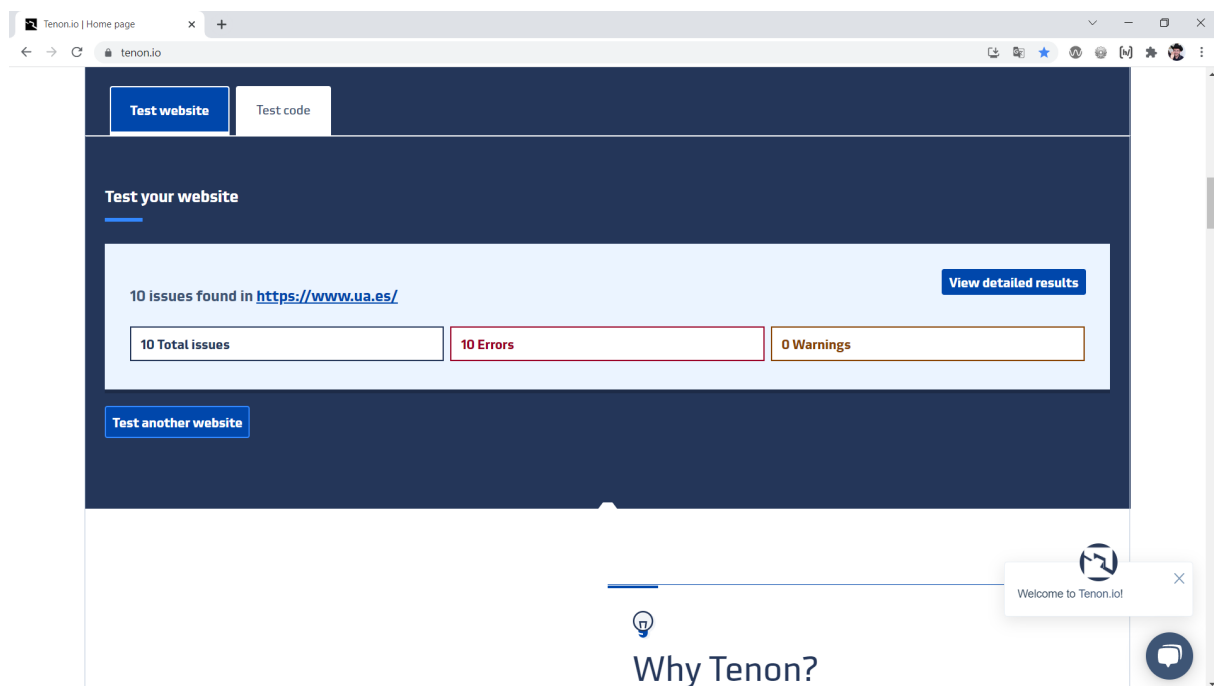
Tenon.io | Home page

tenon.io

Test website

Test code

Test your website

10 issues found in https://www.ua.es/

View detailed results

10 Total issues

10 Errors

0 Warnings

Test another website

Welcome to Tenon.io!

Why Tenon?